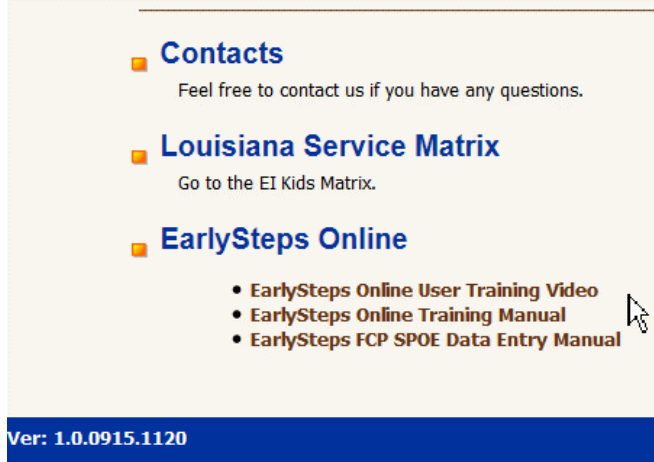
Contacts
Feel free to contact us if you have any questions.

Louisiana Service Matrix
Go to the EI Kids Matrix.

EarlySteps Online

• EarlySteps Online User Training Video
• EarlySteps Online Training Manual
• EarlySteps FCP SPOE Data Entry Manual

Ver: 1.0.0915.1120